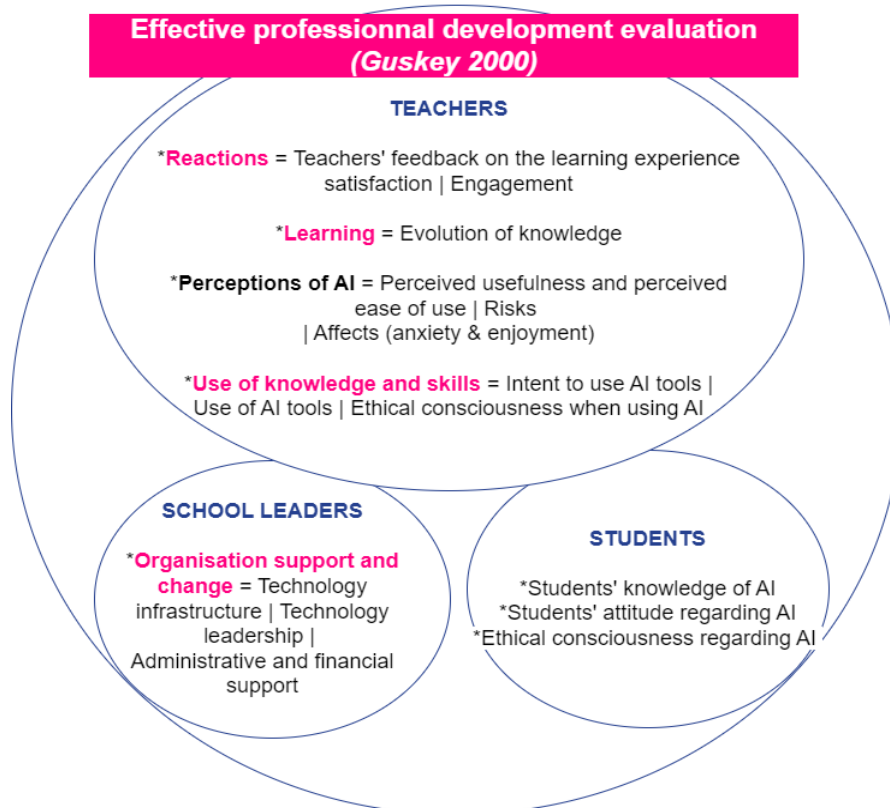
Effective professionnal development evaluation
(Guskey 2000)

TEACHERS

*Reactions = Teachers' feedback on the learning experience satisfaction | Engagement

*Learning = Evolution of knowledge

*Perceptions of AI = Perceived usefulness and perceived ease of use | Risks | Affects (anxiety & enjoyment)

*Use of knowledge and skills = Intent to use AI tools | Use of AI tools | Ethical consciousness when using AI

SCHOOL LEADERS

*Organisation support and change = Technology infrastructure | Technology leadership | Administrative and financial support

STUDENTS

*Students' knowledge of AI
*Students' attitude regarding AI
*Ethical consciousness regarding AI